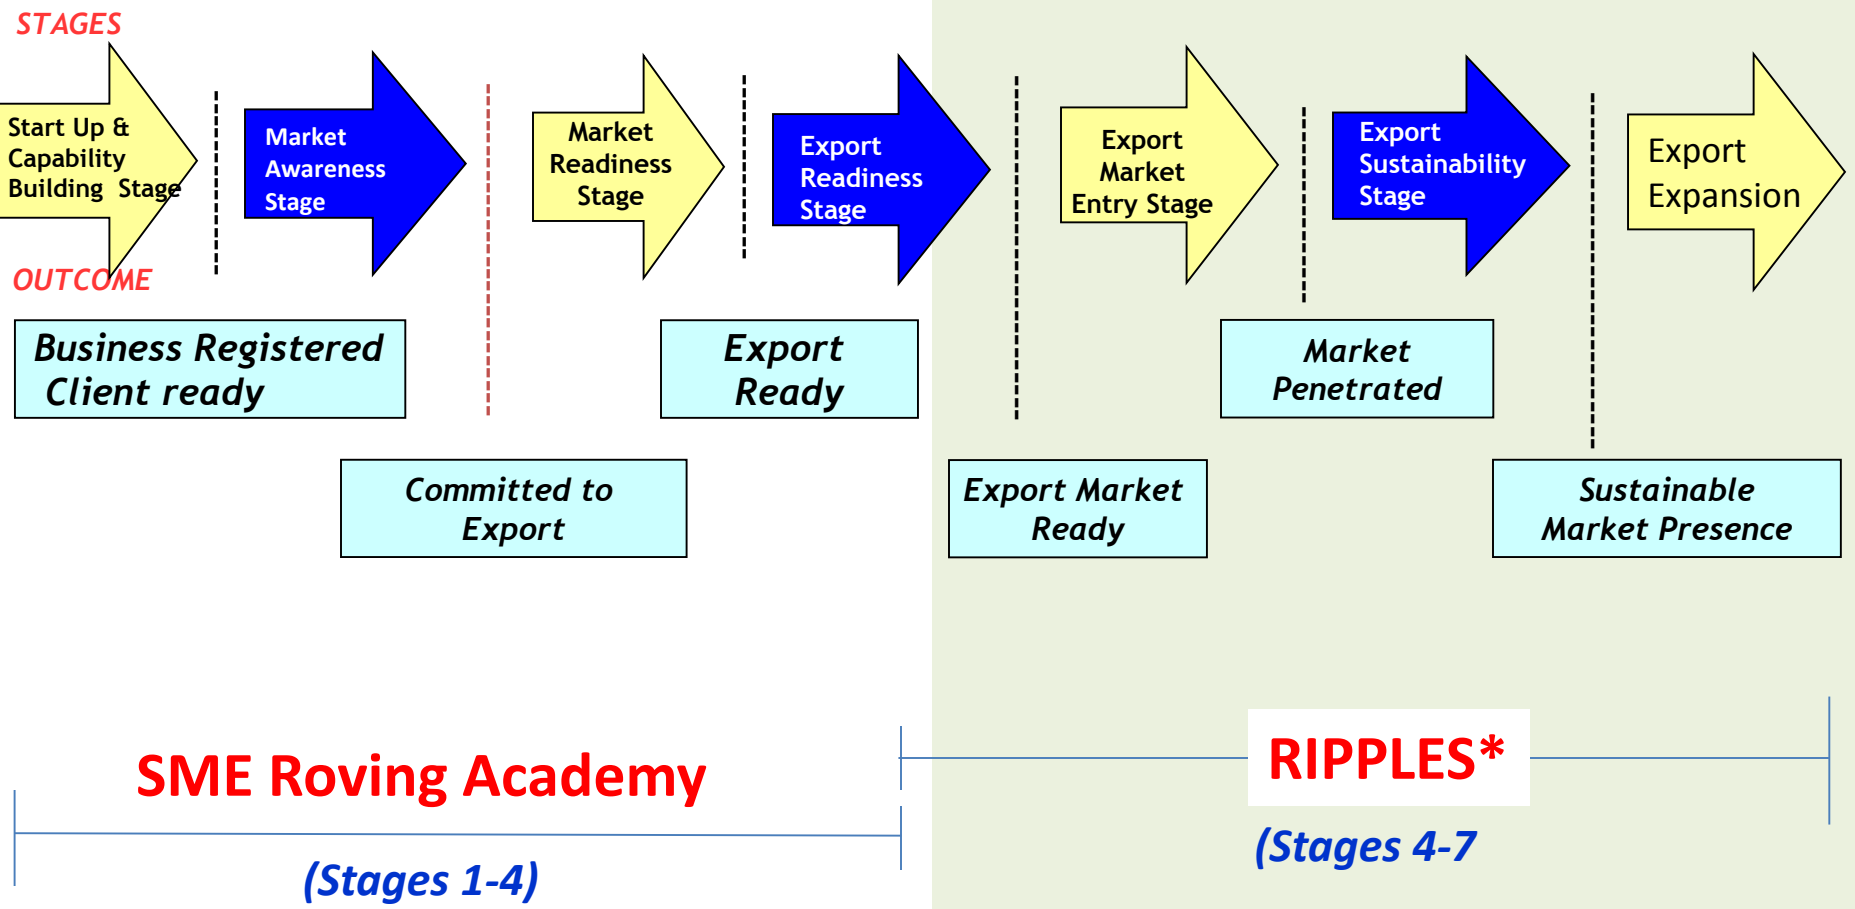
STAGES

Start Up & Capability Building Stage

Market Awareness Stage

Market Readiness Stage

Export Readiness Stage

Export Market Entry Stage

Export Sustainability Stage

Export Expansion

OUTCOME

Business Registered Client ready

Export Ready

Market Penetrated

Committed to Export

Export Market Ready

Sustainable Market Presence

SME Roving Academy

(Stages 1-4)

RIPPLES*

(Stages 4-7